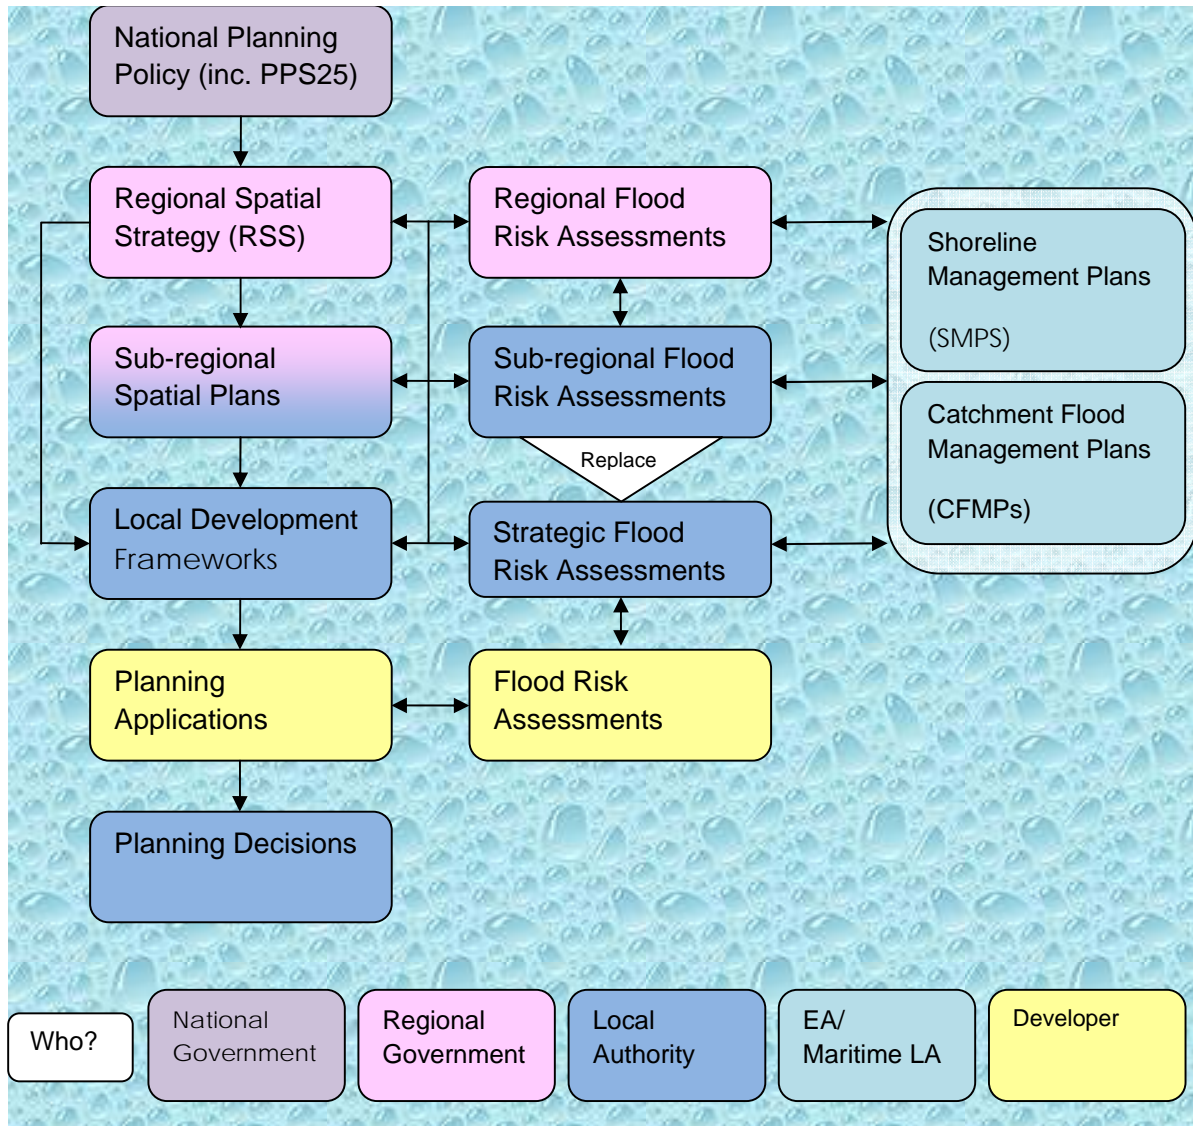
National Planning Policy (inc. PPS25)

Regional Spatial Strategy (RSS)

Regional Flood Risk Assessments

Shoreline Management Plans

(SMPS)

Sub-regional Spatial Plans

Sub-regional Flood Risk Assessments

Catchment Flood Management Plans

(CFMPs)

Replace

Local Development Frameworks

Strategic Flood Risk Assessments

Planning Applications

Flood Risk Assessments

Planning Decisions

Who?

National Government

Regional Government

Local Authority

EA/ Maritime LA

Developer